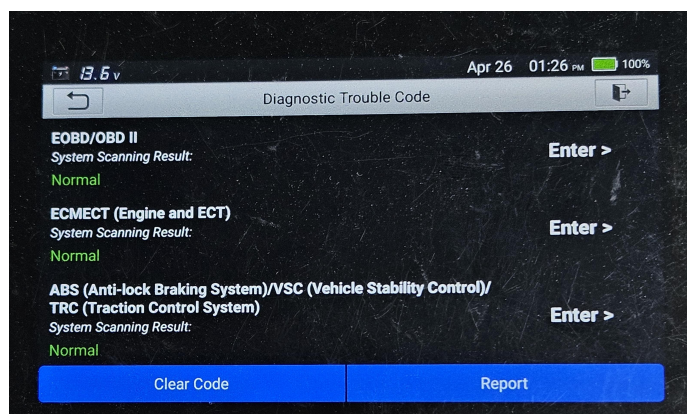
13.6 V Apr 26 01:26 PM 100%

Diagnostic Trouble Code

EOBD/OBD II
System Scanning Result:
Normal
Enter >

ECMECT (Engine and ECT)
System Scanning Result:
Normal
Enter >

ABS (Anti-lock Braking System)/VSC (Vehicle Stability Control)/ TRC (Traction Control System)
System Scanning Result:
Normal
Enter >

Clear Code
Report